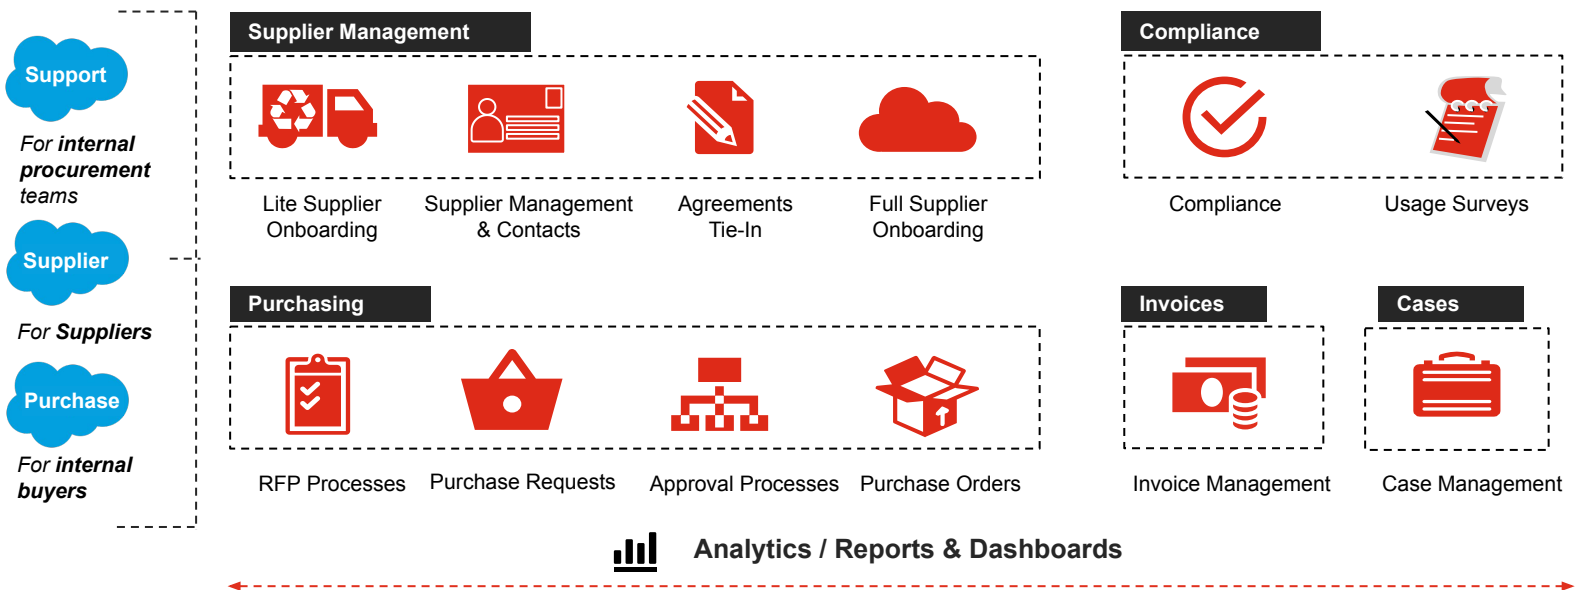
Support

For internal procurement teams

Supplier

For Suppliers

Purchase

For internal buyers

Supplier Management

Lite Supplier Onboarding

Supplier Management & Contacts

Agreements Tie-In

Full Supplier Onboarding

Compliance

Compliance

Usage Surveys

Purchasing

RFP Processes

Purchase Requests

Approval Processes

Purchase Orders

Invoices

Invoice Management

Cases

Case Management

Analytics / Reports & Dashboards